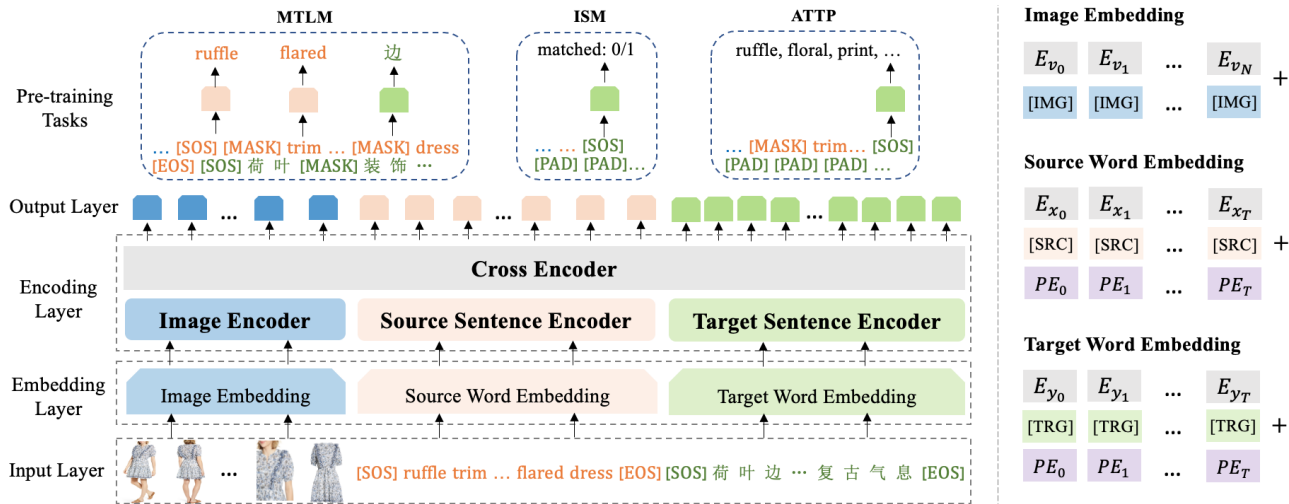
MTLM

ISM

ATTP

Pre-training Tasks

ruffle flared 边

… [SOS] [MASK] trim … [MASK] dress [EOS] [SOS] 荷 叶 [MASK] 装 饰 …

matched: 0/1

… … [SOS] [PAD] [PAD]…

ruffle, floral, print, …

… [MASK] trim… [SOS] [PAD] [PAD] [PAD] …

Output Layer

…

…

…

Encoding Layer

Cross Encoder

Image Encoder

Source Sentence Encoder

Target Sentence Encoder

Embedding Layer

Image Embedding

Source Word Embedding

Target Word Embedding

Input Layer

…

[SOS] ruffle trim … flared dress [EOS] [SOS] 荷 叶 边 … 复 古 气 息 [EOS]

Image Embedding

| $E_{v_0}$ | $E_{v_1}$ | … | $E_{v_N}$ |
|---|---|---|---|
| [IMG] | [IMG] | … | [IMG] |

+

Source Word Embedding

| $E_{x_0}$ | $E_{x_1}$ | … | $E_{x_T}$ |
|---|---|---|---|
| [SRC] | [SRC] | … | [SRC] |
| $PE_0$ | $PE_1$ | … | $PE_T$ |

+

Target Word Embedding

| $E_{y_0}$ | $E_{y_1}$ | … | $E_{y_T}$ |
|---|---|---|---|
| [TRG] | [TRG] | … | [TRG] |
| $PE_0$ | $PE_1$ | … | $PE_T$ |

+